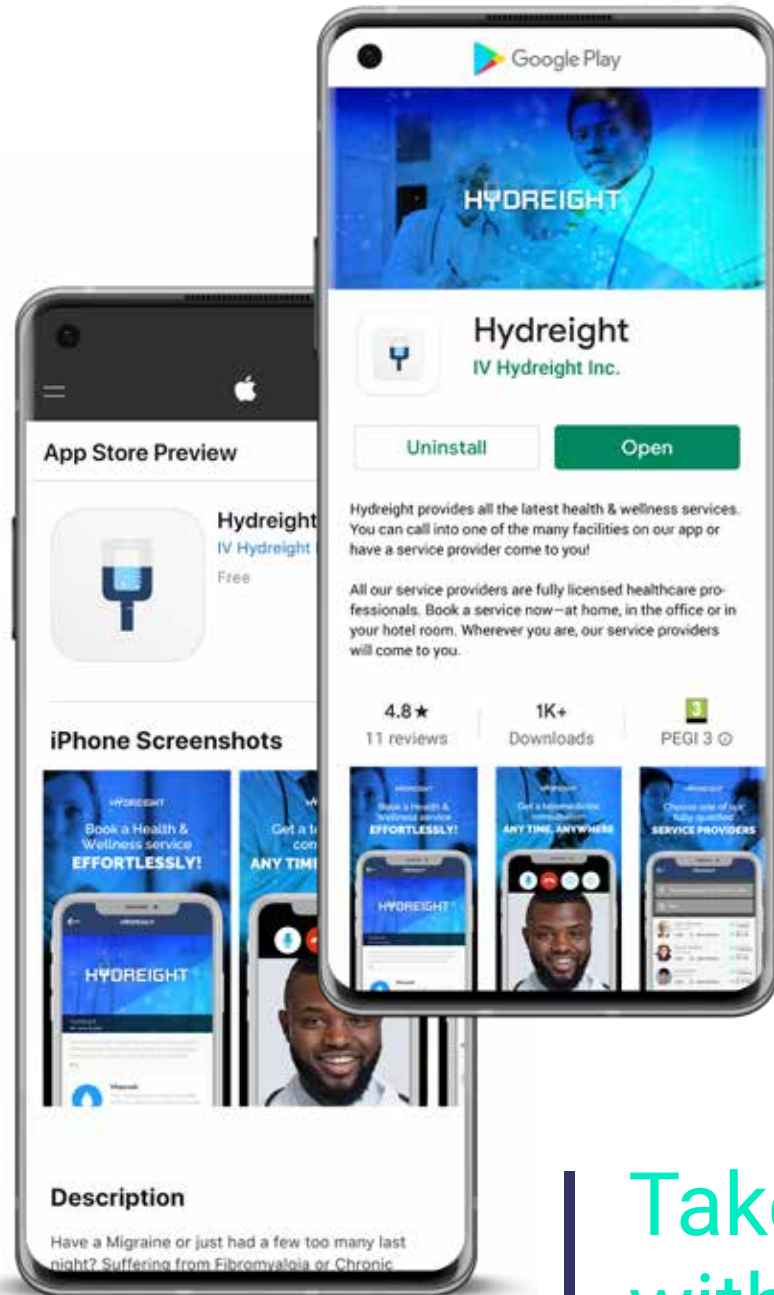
Google Play

HYDREIGHT

Hydreight
IV Hydreight Inc.

Uninstall
Open

Hydreight provides all the latest health & wellness services. You can call into one of the many facilities on our app or have a service provider come to you!

All our service providers are fully licensed healthcare professionals. Book a service now—at home, in the office or in your hotel room. Wherever you are, our service providers will come to you.

4.8★
11 reviews

1K+
Downloads

3
PEGI 3

Book a Health & Wellness service EFFORTLESSLY!

ANY TIME, ANYWHERE

SERVICE PROVIDERS

HYDREIGHT

App Store Preview

Hydreight
IV Hydreight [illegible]
Free

iPhone Screenshots

HYDREIGHT
Book a Health & Wellness service EFFORTLESSLY!

Get a t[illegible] con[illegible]
ANY TIM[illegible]

HYDREIGHT

Description

Have a Migraine or just had a few too many last night? Suffering from Fibromyalgia or Chronic

Tak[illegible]
with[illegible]